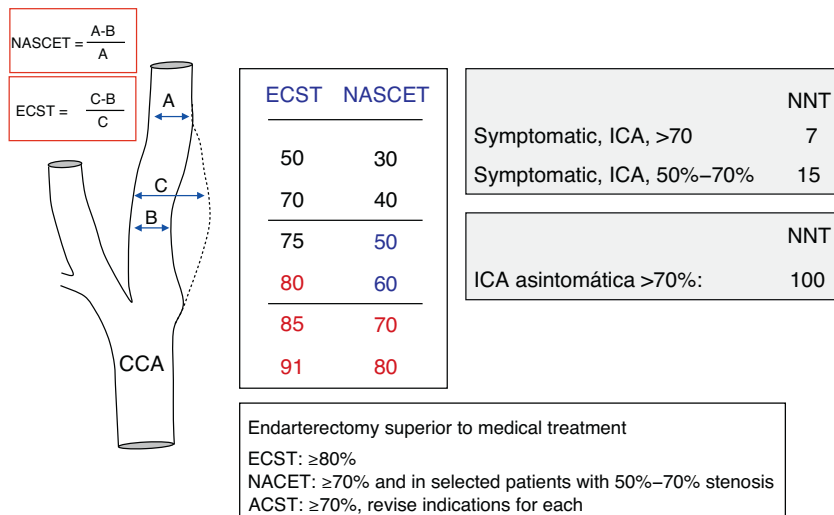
NASCET = $\frac{A-B}{A}$

ECST = $\frac{C-B}{C}$

A

C

B

CCA

| ECST | NASCET |
|---|---|
| 50 | 30 |
| 70 | 40 |
| 75 | 50 |
| 80 | 60 |
| 85 | 70 |
| 91 | 80 |

| | NNT |
|---|---|
| Symptomatic, ICA, >70 | 7 |
| Symptomatic, ICA, 50%–70% | 15 |

| | NNT |
|---|---|
| ICA asintomática >70%: | 100 |

Endarterectomy superior to medical treatment

ECST: ≥80%
NACET: ≥70% and in selected patients with 50%–70% stenosis
ACST: ≥70%, revise indications for each